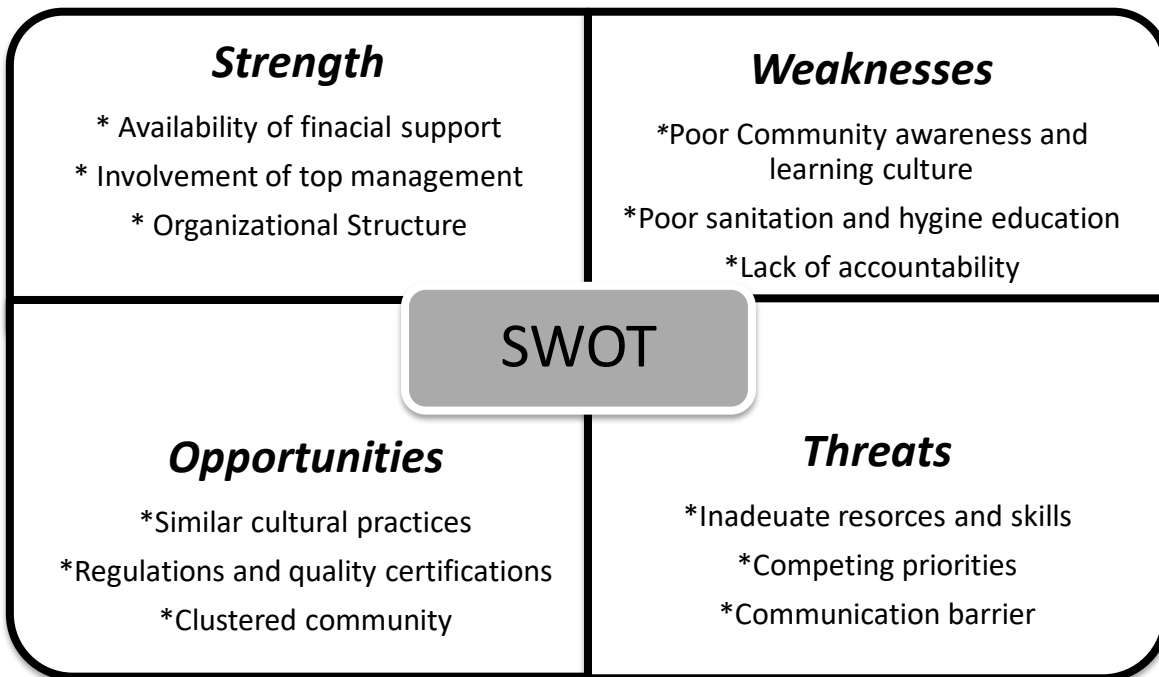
Strength

* Availability of finacial support

* Involvement of top management

* Organizational Structure

Weaknesses

*Poor Community awareness and learning culture

*Poor sanitation and hygine education

*Lack of accountability

SWOT

Opportunities

*Similar cultural practices

*Regulations and quality certifications

*Clustered community

Threats

*Inadeuate resorces and skills

*Competing priorities

*Communication barrier